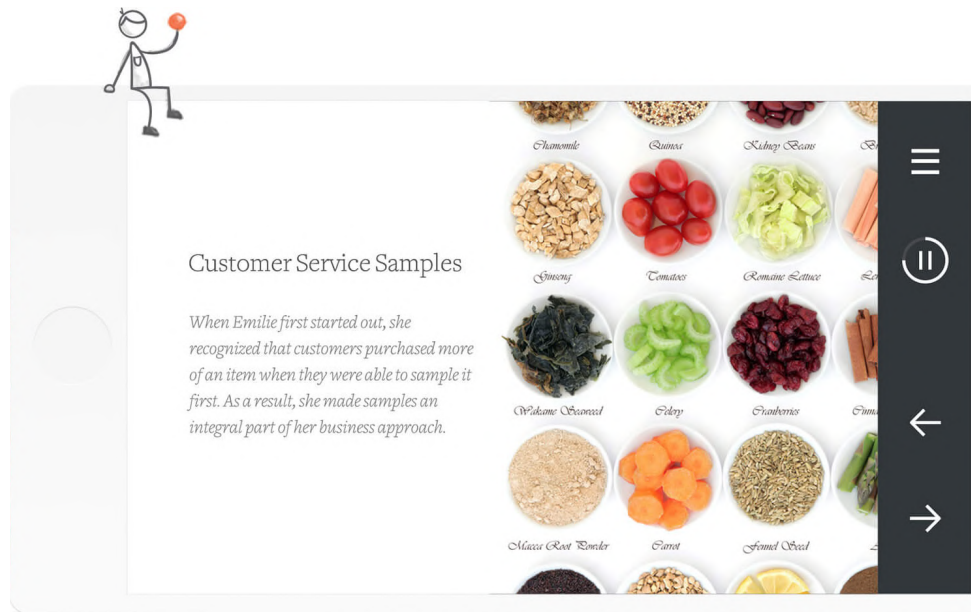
Customer Service Samples

When Emilie first started out, she recognized that customers purchased more of an item when they were able to sample it first. As a result, she made samples an integral part of her business approach.

Chamomile
Quinoa
Kidney Beans
Ginseng
Tomatoes
Romaine Lettuce
Wakame Seaweed
Celery
Cranberries
Macca Root Powder
Carrot
Fennel Seed